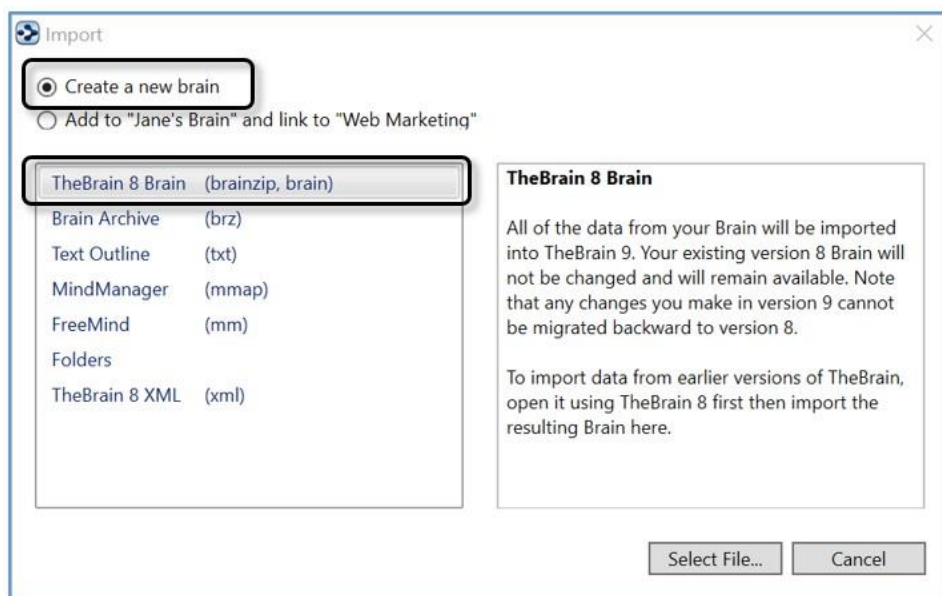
Import

Create a new brain
Add to "Jane's Brain" and link to "Web Marketing"

| | |
|---|---|
| TheBrain 8 Brain | (brainzip, brain) |
| Brain Archive | (brz) |
| Text Outline | (txt) |
| MindManager | (mmap) |
| FreeMind | (mm) |
| Folders | |
| TheBrain 8 XML | (xml) |

TheBrain 8 Brain

All of the data from your Brain will be imported into TheBrain 9. Your existing version 8 Brain will not be changed and will remain available. Note that any changes you make in version 9 cannot be migrated backward to version 8.

To import data from earlier versions of TheBrain, open it using TheBrain 8 first then import the resulting Brain here.

Select File...
Cancel